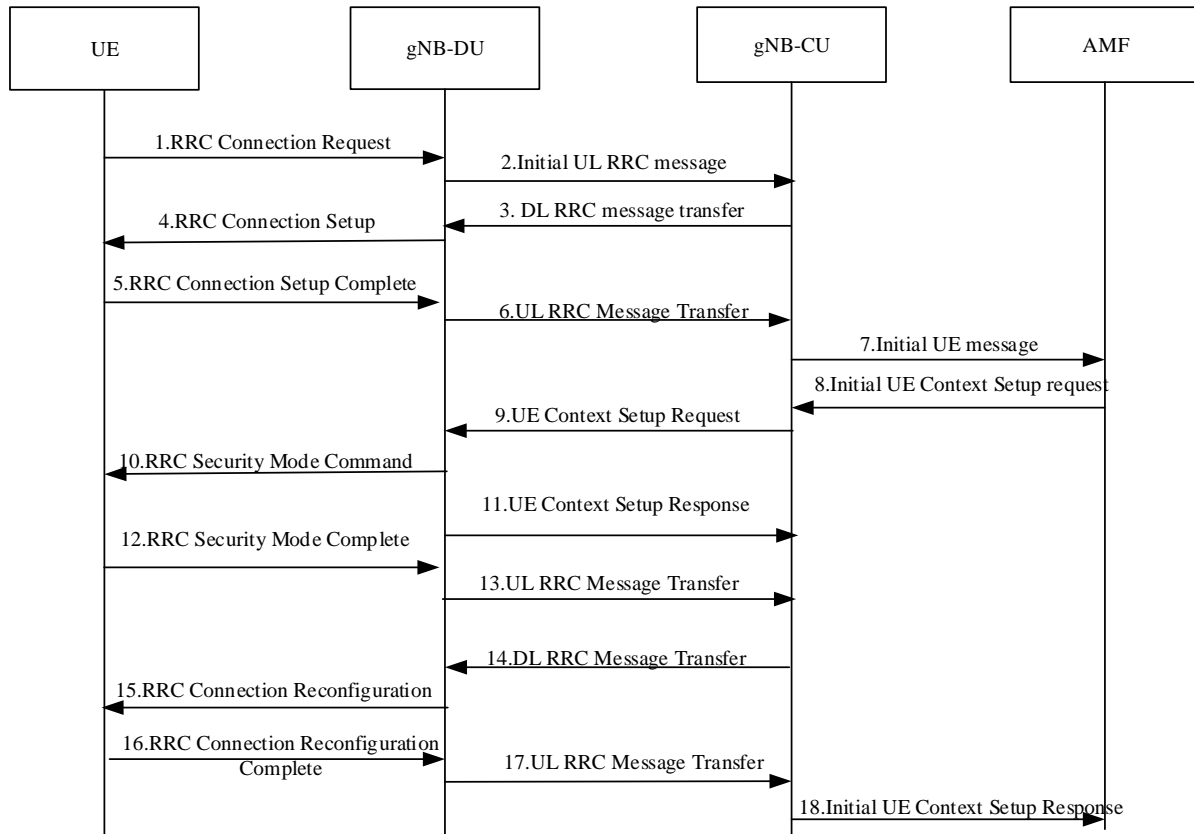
UE

gNB-DU

gNB-CU

AMF

1.RRC Connection Request

2.Initial UL RRC message

3. DL RRC message transfer

4.RRC Connection Setup

5.RRC Connection Setup Complete

6.UL RRC Message Transfer

7.Initial UE message

8.Initial UE Context Setup request

9.UE Context Setup Request

10.RRC Security Mode Command

11.UE Context Setup Response

12.RRC Security Mode Complete

13.UL RRC Message Transfer

14.DL RRC Message Transfer

15.RRC Connection Reconfiguration

16.RRC Connection Reconfiguration Complete

17.UL RRC Message Transfer

18.Initial UE Context Setup Response